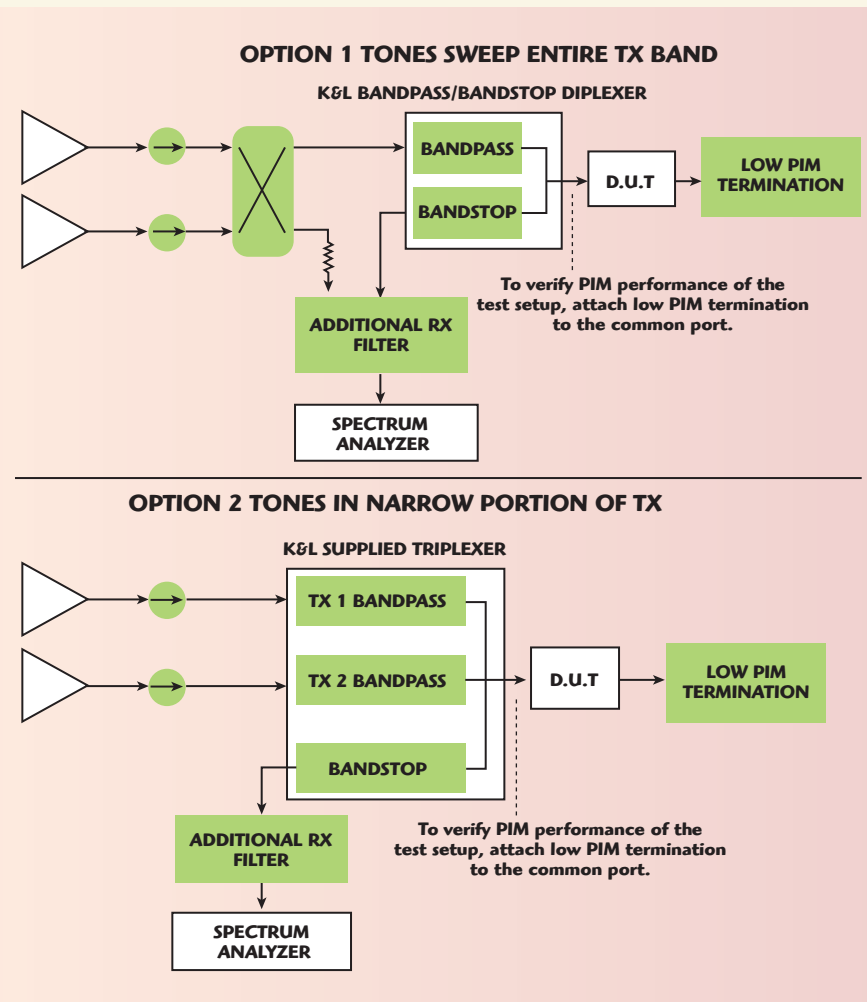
OPTION 1 TONES SWEEP ENTIRE TX BAND

K&L BANDPASS/BANDSTOP DIPLEXER

BANDPASS

BANDSTOP

D.U.T

LOW PIM TERMINATION

To verify PIM performance of the test setup, attach low PIM termination to the common port.

ADDITIONAL RX FILTER

SPECTRUM ANALYZER

OPTION 2 TONES IN NARROW PORTION OF TX

K&L SUPPLIED TRIPLEXER

TX 1 BANDPASS

TX 2 BANDPASS

D.U.T

LOW PIM TERMINATION

BANDSTOP

ADDITIONAL RX FILTER

To verify PIM performance of the test setup, attach low PIM termination to the common port.

SPECTRUM ANALYZER